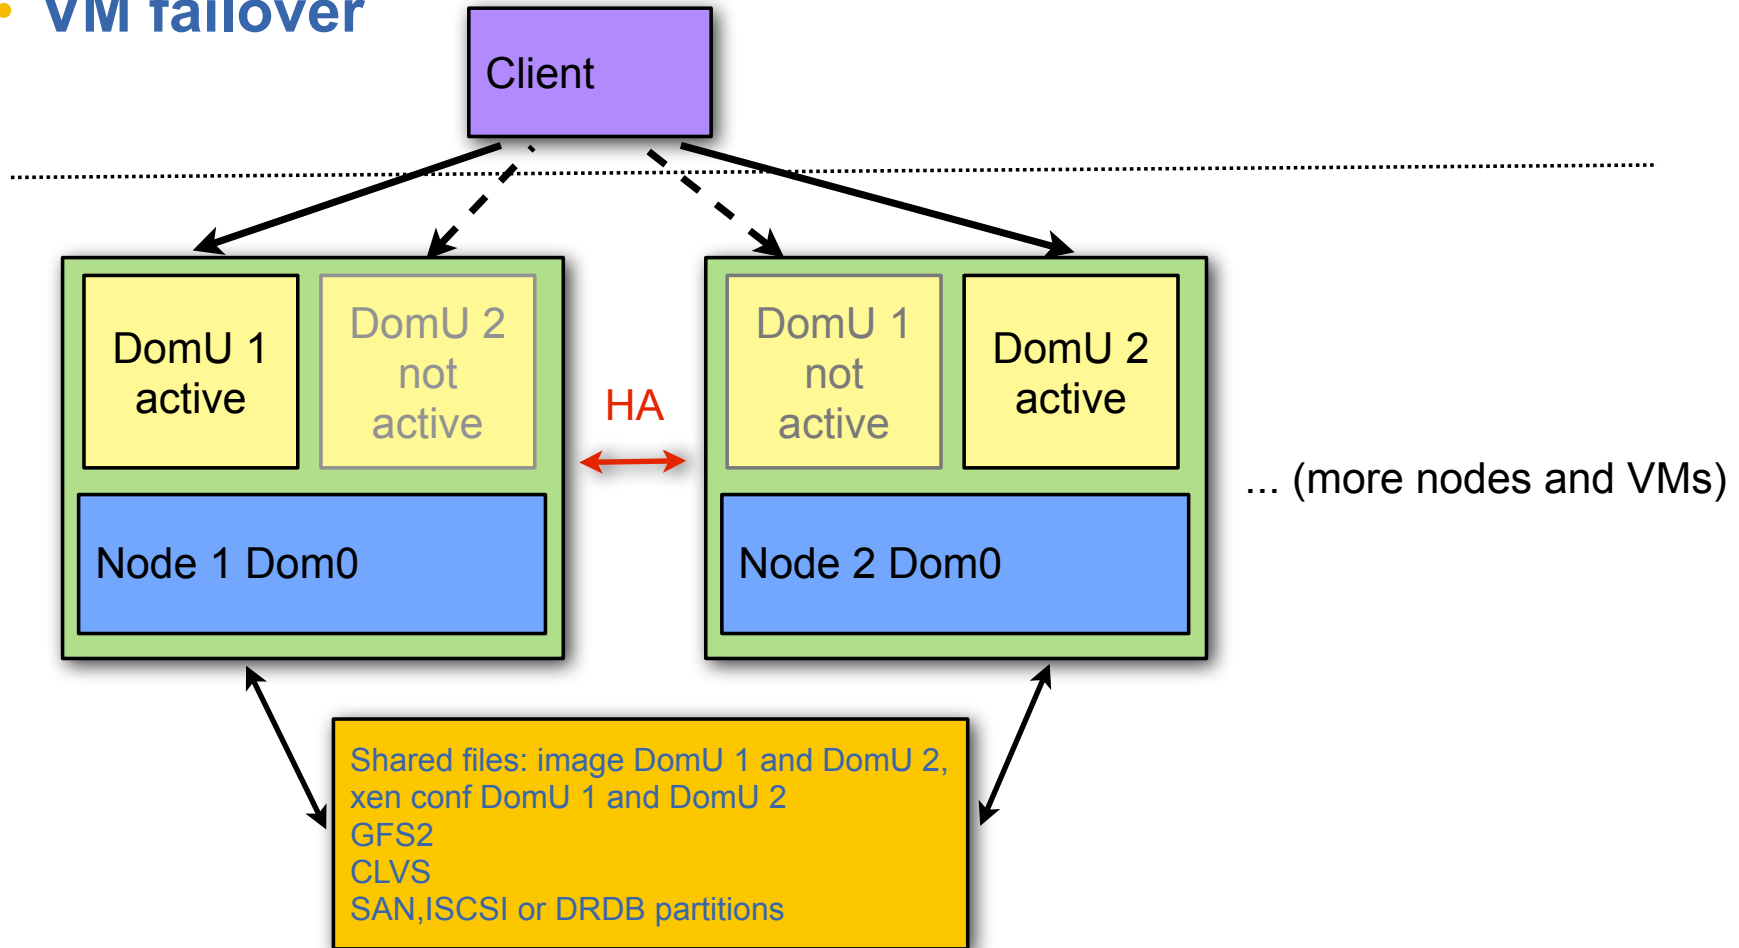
VM failover

Client

DomU 1 active

DomU 2 not active

HA

DomU 1 not active

DomU 2 active

Node 1 Dom0

Node 2 Dom0

... (more nodes and VMs)

Shared files: image DomU 1 and DomU 2,
xen conf DomU 1 and DomU 2
GFS2
CLVS
SAN,ISCSI or DRDB partitions